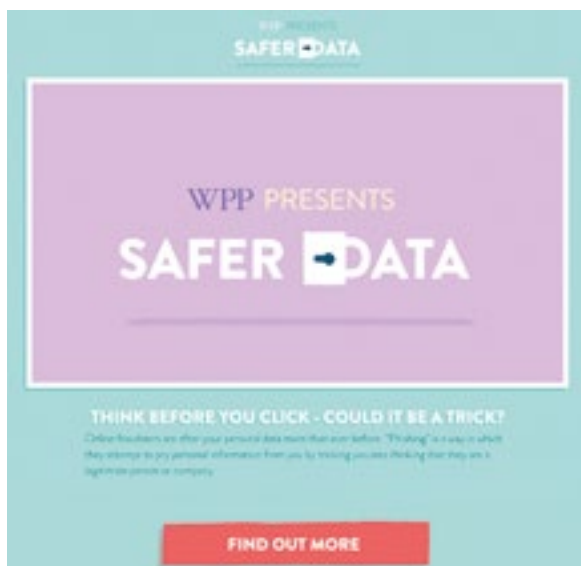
WPP PRESENTS
SAFER DATA

WPP PRESENTS
SAFER DATA

THINK BEFORE YOU CLICK - COULD IT BE A TRICK?

Online fraudsters are after your personal data more than ever before. "Phishing" is a way in which they attempt to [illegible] personal information from you by tricking you into thinking that they are a legitimate person or company.

FIND OUT MORE